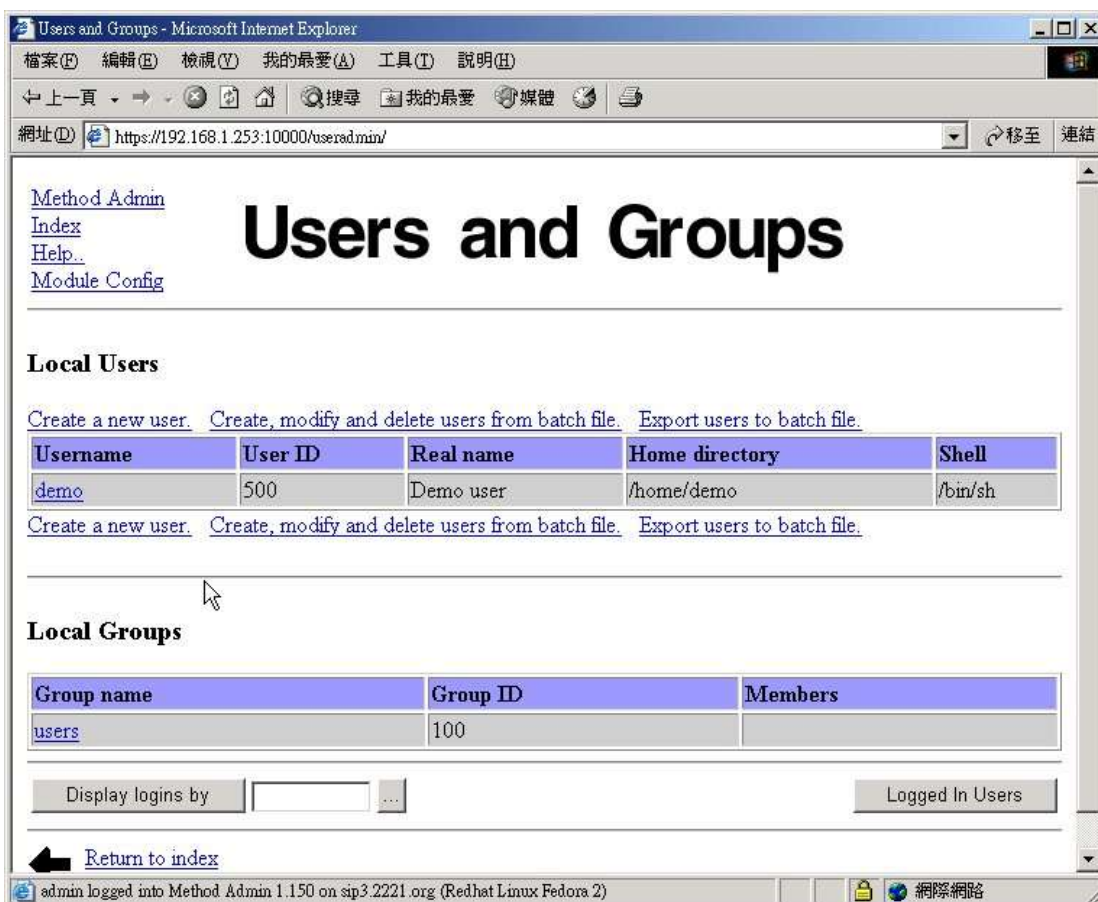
Users and Groups - Microsoft Internet Explorer

檔案(F) 編輯(E) 檢視(V) 我的最愛(A) 工具(T) 說明(H)

上一頁 搜尋 我的最愛 媒體

網址(D) https://192.168.1.253:10000/useradmin/ 移至 連結

Method Admin
Index
Help..
Module Config

Users and Groups

Local Users

Create a new user. Create, modify and delete users from batch file. Export users to batch file.

| Username | User ID | Real name | Home directory | Shell |
|---|---|---|---|---|
| demo | 500 | Demo user | /home/demo | /bin/sh |

Create a new user. Create, modify and delete users from batch file. Export users to batch file.

Local Groups

| Group name | Group ID | Members |
|---|---|---|
| users | 100 | |

Display logins by ... Logged In Users

Return to index

admin logged into Method Admin 1.150 on sip3.2221.org (Redhat Linux Fedora 2) 網際網路